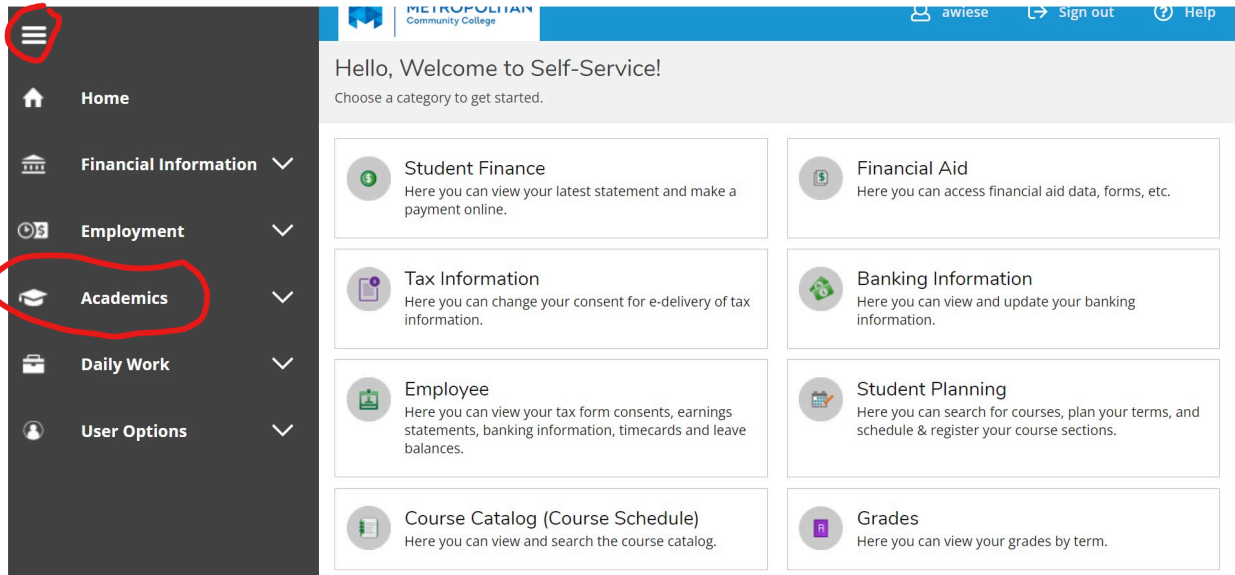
Home

Financial Information

Employment

Academics

Daily Work

User Options

METROPOLITAN
Community College

awiese Sign out Help

Hello, Welcome to Self-Service!
Choose a category to get started.

Student Finance
Here you can view your latest statement and make a payment online.

Financial Aid
Here you can access financial aid data, forms, etc.

Tax Information
Here you can change your consent for e-delivery of tax information.

Banking Information
Here you can view and update your banking information.

Employee
Here you can view your tax form consents, earnings statements, banking information, timecards and leave balances.

Student Planning
Here you can search for courses, plan your terms, and schedule & register your course sections.

Course Catalog (Course Schedule)
Here you can view and search the course catalog.

Grades
Here you can view your grades by term.